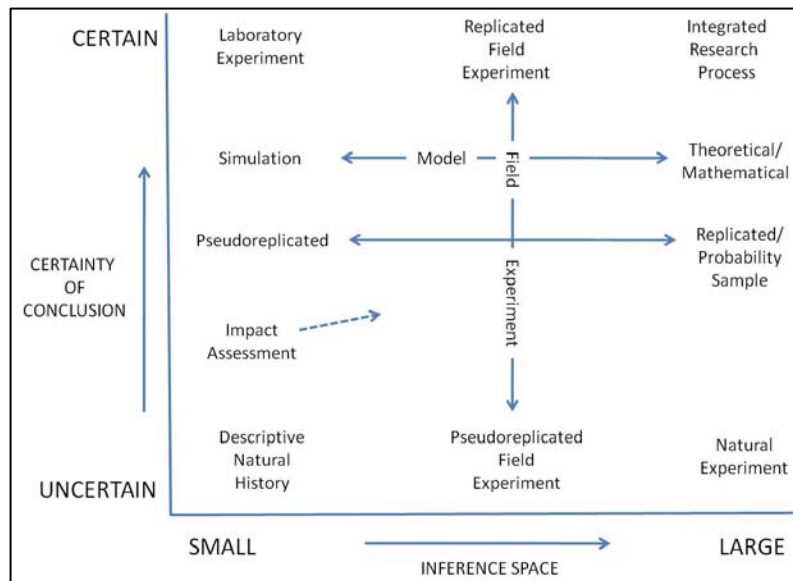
CERTAIN

Laboratory Experiment

Replicated Field Experiment

Integrated Research Process

Simulation

Model

Field

Theoretical/ Mathematical

Pseudoreplicated

Replicated/ Probability Sample

CERTAINTY OF CONCLUSION

Experiment

Impact Assessment

Descriptive Natural History

Pseudoreplicated Field Experiment

Natural Experiment

UNCERTAIN

SMALL

INFERENCE SPACE

LARGE